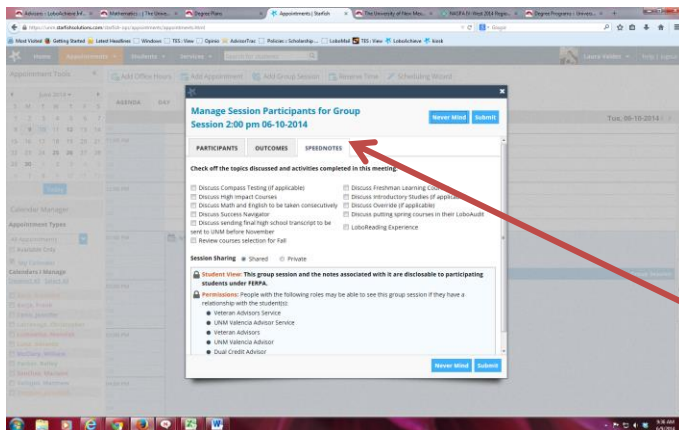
Advisor - LoboAchieve Inf... | Mathematics - | The Unive... | Degree Plans | Appointments | Starfish | The University of New Mex... | NACADA Ed Week 2014 Region... | Degree Programs - Univers...

https://unm.starfishsolutions.com/starfish-ops/appointment/appointments.html

Most Visited | Getting Started | Latest Headlines | Windows | TES : View | Opinio | AdvisorTrac | Policies : Scholarship... | LoboMail | TES : View | LoboAchieve | Kiosk

Home | Appointments | Students | Services | Search for students

Appointment Tools | Add Office Hours | Add Appointment | Add Group Session | Reserve Time | Scheduling Wizard

June 2014

S M T W T F S

AGENDA DAY

Tue, 06-10-2014

Calendar Manager

Appointment Types

All Appointments

Available Slots

My Calendar

Calendars I Manage

Manage Session Participants for Group Session 2:00 pm 06-10-2014

Never Mind | Submit

PARTICIPANTS | OUTCOMES | SPEEDNOTES

Check off the topics discussed and activities completed in this meeting

Discuss Compass Testing (if applicable)
Discuss High Impact Courses
Discuss Math and English to be taken consecutively
Discuss Success Navigator
Discuss sending final high school transcript to be sent to UNM before November
Review courses selection for Fall

Discuss Freshman Learning Co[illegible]
Discuss Introductory Studies (if applica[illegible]
Discuss Override (if applicable)
Discuss putting spring courses in their LoboAudit
LoboReading Experience

Session Sharing ● Shared ○ Private

Student View: This group session and the notes associated with it are disclosable to participating students under FERPA.

Permissions: People with the following roles may be able to see this group session if they have a relationship with the student(s):

Veteran Advisors Service
UNM Valencia Advisor Service
Veteran Advisors
UNM Valencia Advisor
Dual Credit Advisor

Never Mind | Submit